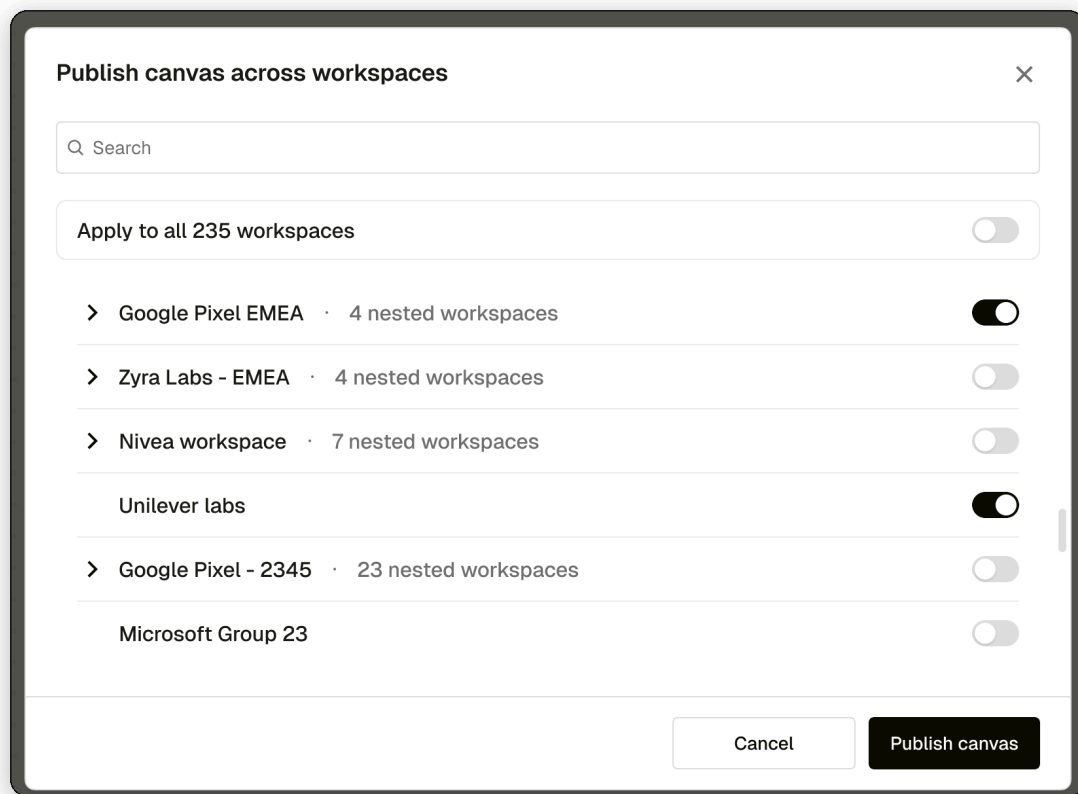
Publish canvas across workspaces

×

Search

Apply to all 235 workspaces

Google Pixel EMEA · 4 nested workspaces

Zyra Labs - EMEA · 4 nested workspaces

Nivea workspace · 7 nested workspaces

Unilever labs

Google Pixel - 2345 · 23 nested workspaces

Microsoft Group 23

Cancel

Publish canvas